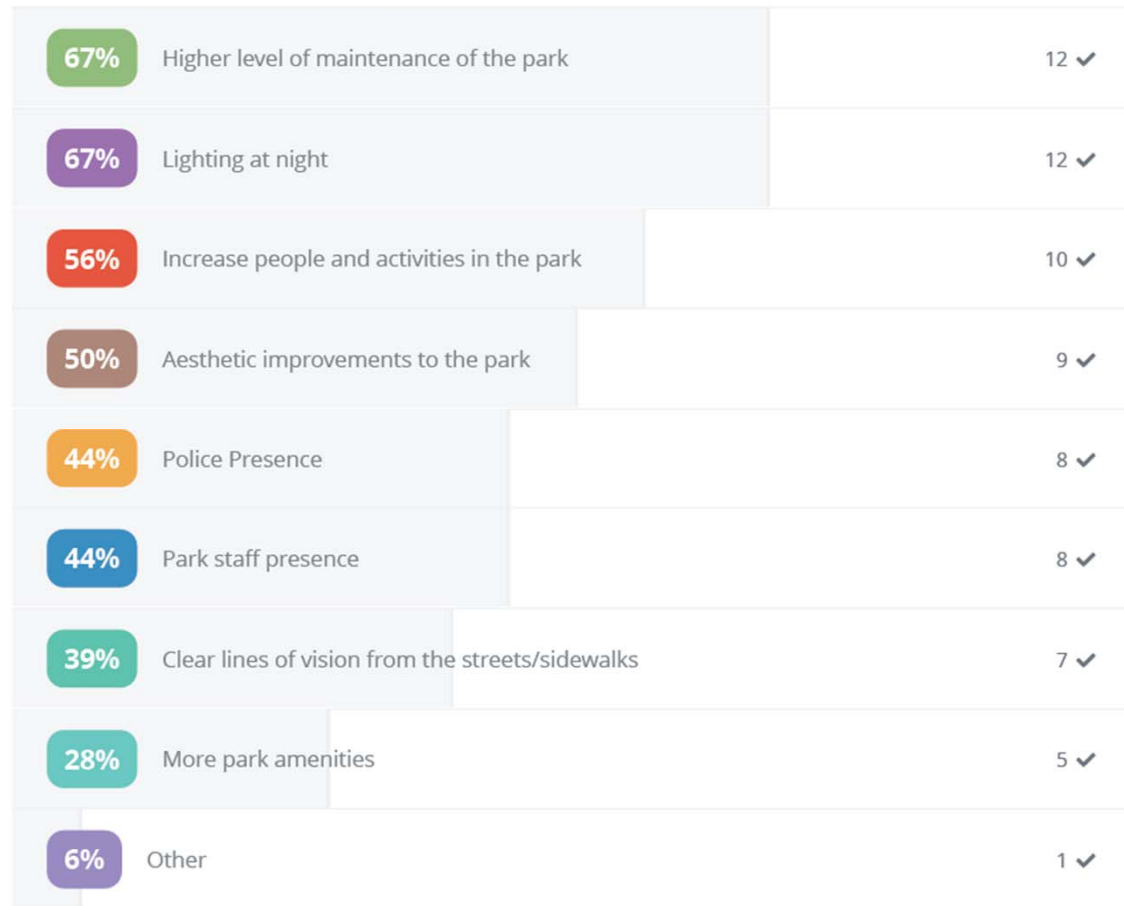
67% Higher level of maintenance of the park 12 ✓

67% Lighting at night 12 ✓

56% Increase people and activities in the park 10 ✓

50% Aesthetic improvements to the park 9 ✓

44% Police Presence 8 ✓

44% Park staff presence 8 ✓

39% Clear lines of vision from the streets/sidewalks 7 ✓

28% More park amenities 5 ✓

6% Other 1 ✓